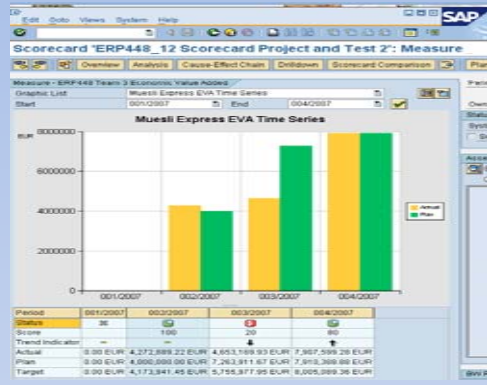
Edit Goto Views System Help

SAP

Scorecard 'ERP448_12 Scorecard Project and Test 2': Measure

Overview Analysis Cause-Effect Chain Drilldown Scorecard Comparison Plan

Measure - ERP448 Team 3 Economic Value Added

Graphic List Muesli Express EVA Time Series

Start 001/2007 End 004/2007

Muesli Express EVA Time Series

EUR 8000000

6000000

4000000

2000000

0

001/2007 002/2007 003/2007 004/2007

Actual

Plan

| Period | 001/2007 | 002/2007 | 003/2007 | 004/2007 |
|---|---|---|---|---|
| Status | 30 | | | |
| Score | | 100 | 20 | 80 |
| Trend Indicator | -- | -- | | |
| Actual | 0.00 EUR | 4,272,889.22 EUR | 4,653,169.93 EUR | 7,907,599.29 EUR |
| Plan | 0.00 EUR | 4,000,000.00 EUR | 7,262,811.67 EUR | 7,910,308.80 EUR |
| Target | 0.00 EUR | 4,173,941.45 EUR | 5,755,877.95 EUR | 8,005,089.36 EUR |